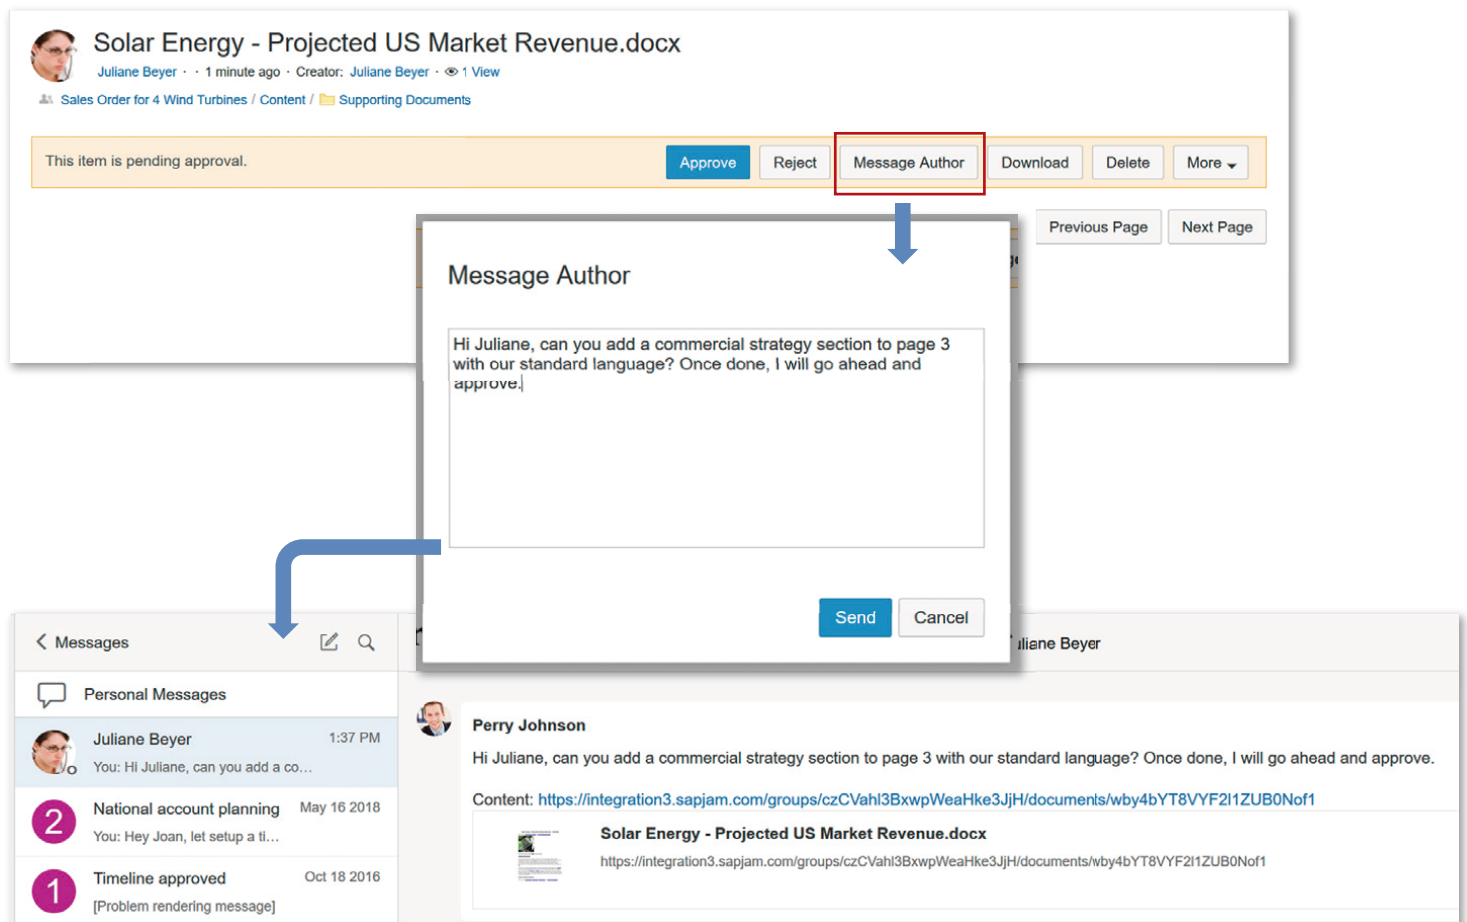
Solar Energy - Projected US Market Revenue.docx

Juliane Beyer · · 1 minute ago · Creator: Juliane Beyer · 1 View

Sales Order for 4 Wind Turbines / Content / Supporting Documents

This item is pending approval.

Approve Reject Message Author Download Delete More

Previous Page Next Page

Message Author

Hi Juliane, can you add a commercial strategy section to page 3 with our standard language? Once done, I will go ahead and approve.

Send Cancel

Messages

Personal Messages

Juliane Beyer 1:37 PM
You: Hi Juliane, can you add a co...

2 National account planning May 16 2018
You: Hey Joan, let setup a ti...

1 Timeline approved Oct 18 2016
[Problem rendering message]

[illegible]liane Beyer

Perry Johnson

Hi Juliane, can you add a commercial strategy section to page 3 with our standard language? Once done, I will go ahead and approve.

Content: https://integration3.sapjam.com/groups/czCVahl3BxwpWeaHke3JjH/documents/wby4bYT8VYF2I1ZUB0Nof1

Solar Energy - Projected US Market Revenue.docx

https://integration3.sapjam.com/groups/czCVahl3BxwpWeaHke3JjH/documents/wby4bYT8VYF2I1ZUB0Nof1